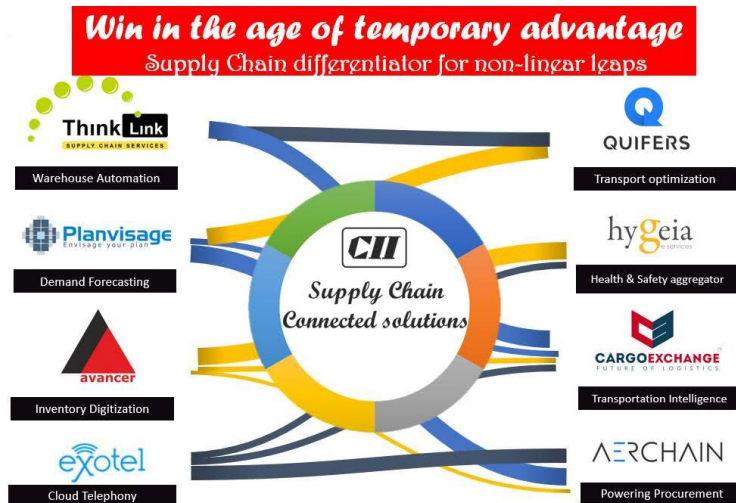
Win in the age of temporary advantage

Supply Chain differentiator for non-linear leaps

Think Link
SUPPLY CHAIN SERVICES

Warehouse Automation

Planvisage
Envisage your plan

Demand Forecasting

avancer

Inventory Digitization

exotel

Cloud Telephony

CII

Supply Chain
Connected solutions

QUIFERS

Transport optimization

hygeia
e-services

Health & Safety aggregator

CARGOEXCHANGE
FUTURE OF LOGISTICS

Transportation Intelligence

AERCHAIN

Powering Procurement